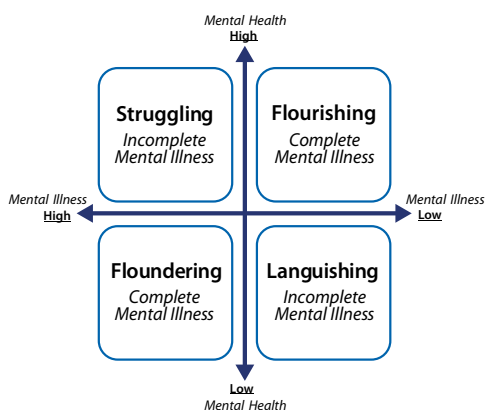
Mental Health
High

Struggling
Incomplete
Mental Illness

Flourishing
Complete
Mental Illness

Mental Illness
High

Mental Illness
Low

Floundering
Complete
Mental Illness

Languishing
Incomplete
Mental Illness

Low
Mental Health